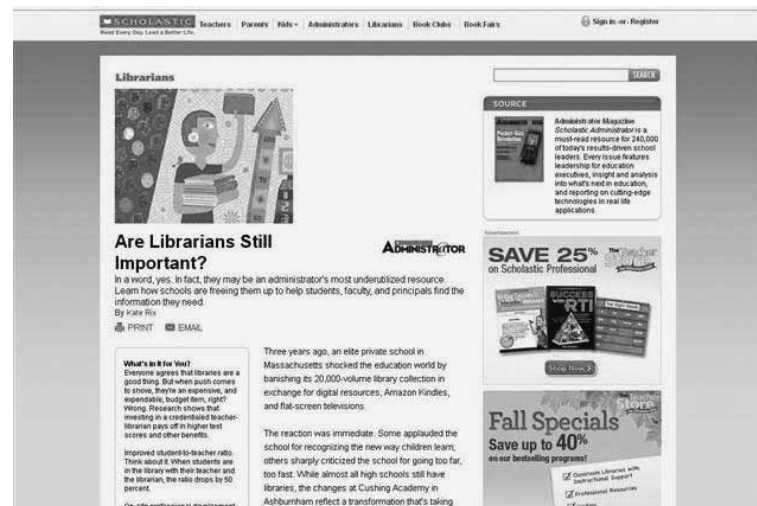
SCHOLASTIC
Read Every Day. Lead a Better Life.

Teachers | Parents | Kids | Administrators | Librarians | Book Clubs | Book Fairs

Sign In -or- Register

Librarians

SEARCH

SOURCE

Administrator Magazine
Scholastic Administrator is a must-read resource for 240,000 of today's results-driven school leaders. Every issue features leadership for education executives, insight and analysis into what's next in education, and reporting on cutting-edge technologies in real life applications.

Are Librarians Still Important?

ADMINISTRATOR

In a word, yes. In fact, they may be an administrator's most underutilized resource. Learn how schools are freeing them up to help students, faculty, and principals find the information they need.
By Kate Rix

PRINT EMAIL

What's in It for You?
Everyone agrees that libraries are a good thing. But when push comes to shove, they're an expensive, and expendable, budget item, right? Wrong. Research shows that investing in a credentialed teacher-librarian pays off in higher test scores and other benefits.

Improved student-to-teacher ratio. Think about it. When students are in the library with their teacher and the librarian, the ratio drops by 50 percent.

On-site professional development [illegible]

Three years ago, an elite private school in Massachusetts shocked the education world by banishing its 20,000-volume library collection in exchange for digital resources, Amazon Kindles, and flat-screen televisions.

The reaction was immediate. Some applauded the school for recognizing the new way children learn, others sharply criticized the school for going too far, too fast. While almost all high schools still have libraries, the changes at Cushing Academy in Ashburnham reflect a transformation that's taking

Advertisement

SAVE 25% on Scholastic Professional

The Teacher Store

SUCCESS RTI

Shop Now

Fall Specials
Save up to 40% on our bestselling programs!

Classroom Libraries with Instructional Support
Professional Resources
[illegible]